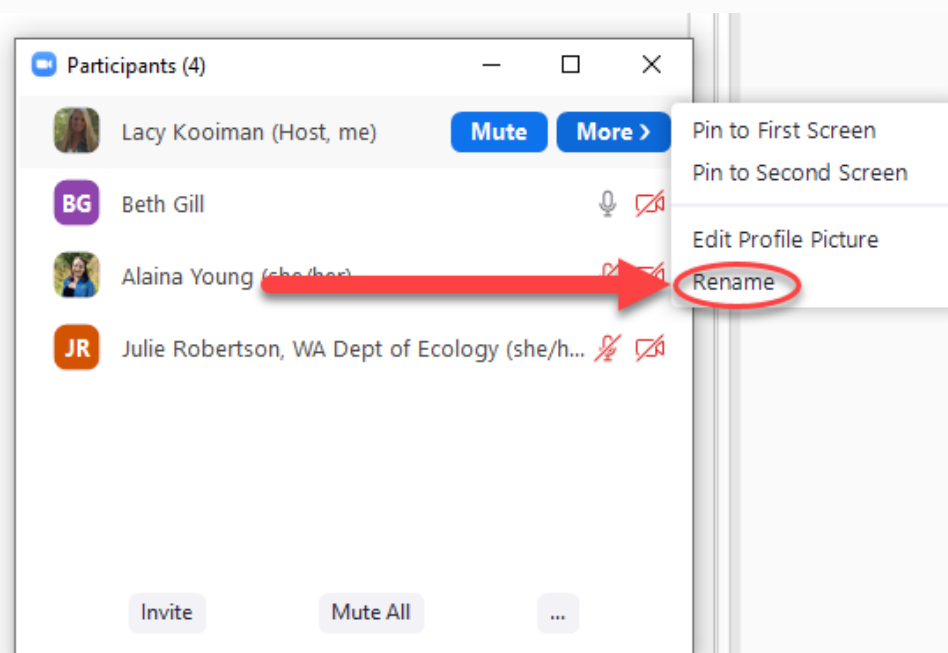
Participants (4)

Lacy Kooiman (Host, me) Mute More ›

BG Beth Gill

Alaina Young (she/her)

JR Julie Robertson, WA Dept of Ecology (she/h...

Pin to First Screen
Pin to Second Screen
Edit Profile Picture
Rename

Invite Mute All ...